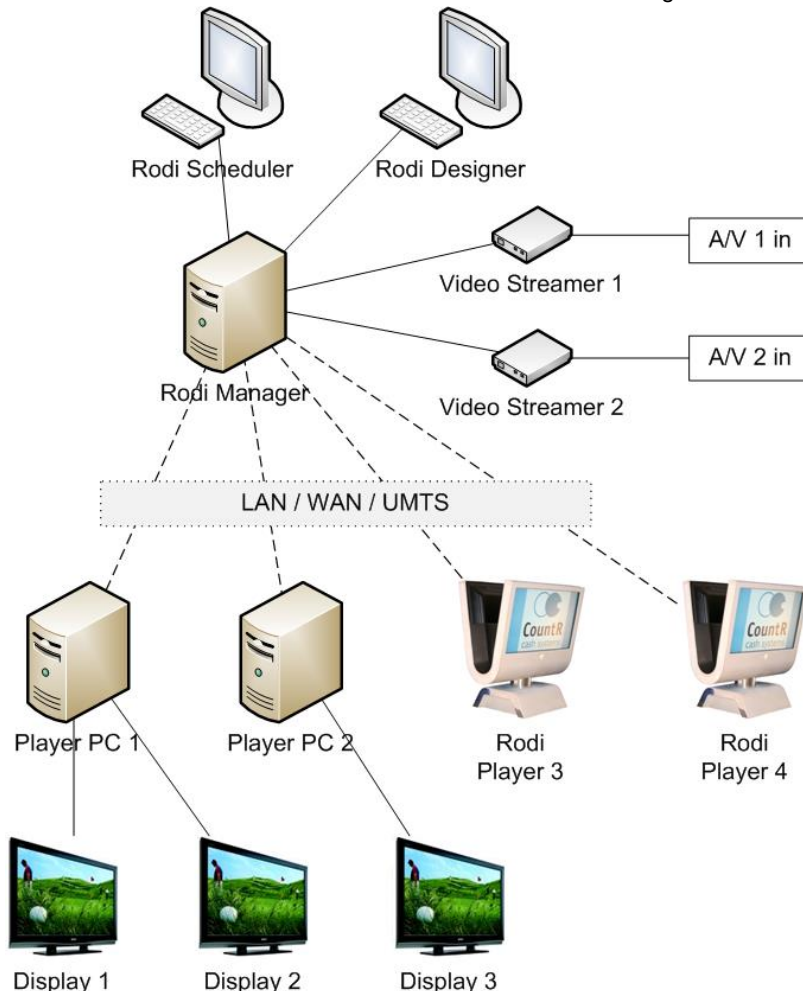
Rodi Scheduler
Rodi Designer
A/V 1 in
Video Streamer 1
A/V 2 in
Rodi Manager
Video Streamer 2
LAN / WAN / UMTS
CountR cash systems
CountR cash systems
Player PC 1
Player PC 2
Rodi Player 3
Rodi Player 4
Display 1
Display 2
Display 3